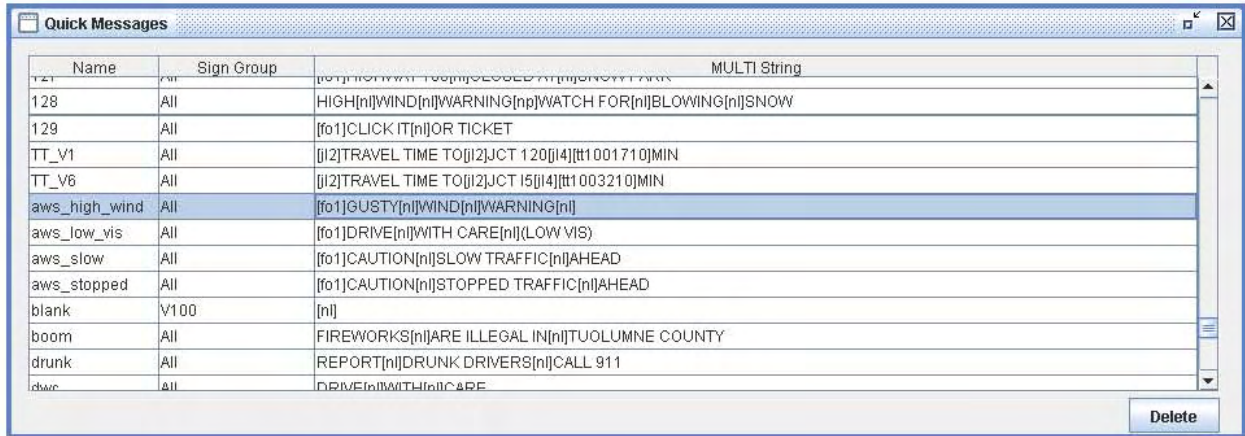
Quick Messages

| Name | Sign Group | MULTI String |
|---|---|---|
| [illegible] | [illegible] | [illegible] |
| 128 | All | HIGH[nl]WIND[nl]WARNING[np]WATCH FOR[nl]BLOWING[nl]SNOW |
| 129 | All | [fo1]CLICK IT[nl]OR TICKET |
| TT_V1 | All | [jl2]TRAVEL TIME TO[jl2]JCT 120[jl4][tt1001710]MIN |
| TT_V6 | All | [jl2]TRAVEL TIME TO[jl2]JCT I5[jl4][tt1003210]MIN |
| aws_high_wind | All | [fo1]GUSTY[nl]WIND[nl]WARNING[nl] |
| aws_low_vis | All | [fo1]DRIVE[nl]WITH CARE[nl](LOW VIS) |
| aws_slow | All | [fo1]CAUTION[nl]SLOW TRAFFIC[nl]AHEAD |
| aws_stopped | All | [fo1]CAUTION[nl]STOPPED TRAFFIC[nl]AHEAD |
| blank | V100 | [nl] |
| boom | All | FIREWORKS[nl]ARE ILLEGAL IN[nl]TUOLUMNE COUNTY |
| drunk | All | REPORT[nl]DRUNK DRIVERS[nl]CALL 911 |
| dwc | All | DRIVE[nl]WITH[nl]CARE |

Delete